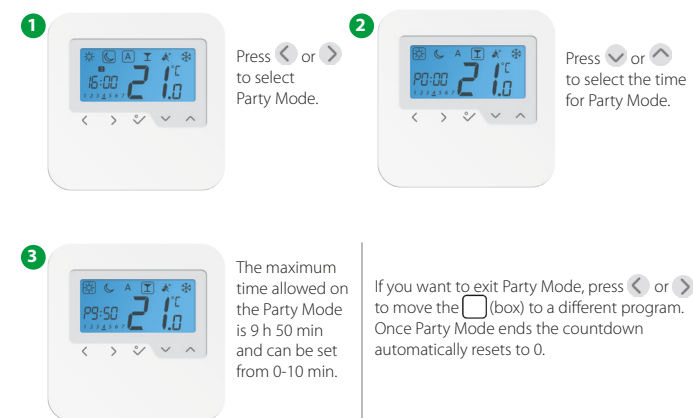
1

16:00 21.0 °C
1 2 3 4 5 6 7

Press ‹ or › to select Party Mode.

2

P0:00 21.0 °C
1 2 3 4 5 6 7

Press ⌄ or ⌃ to select the time for Party Mode.

3

P9:50 21.0 °C
1 2 3 4 5 6 7

The maximum time allowed on the Party Mode is 9 h 50 min and can be set from 0-10 min.

If you want to exit Party Mode, press ‹ or › to move the ▢ (box) to a different program. Once Party Mode ends the countdown automatically resets to 0.